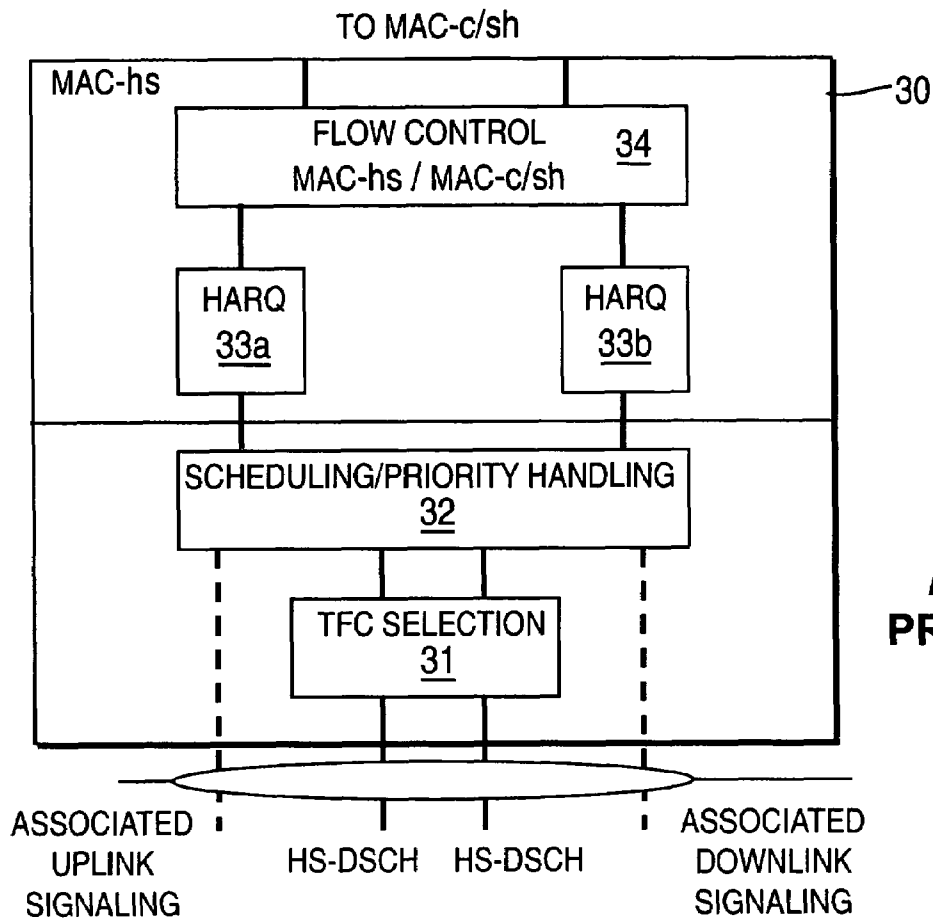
TO MAC-c/sh

MAC-hs

30

FLOW CONTROL
MAC-hs / MAC-c/sh
34

HARQ
33a

HARQ
33b

SCHEDULING/PRIORITY HANDLING
32

TFC SELECTION
31

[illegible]
PR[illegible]

ASSOCIATED UPLINK SIGNALING

HS-DSCH

HS-DSCH

ASSOCIATED DOWNLINK SIGNALING